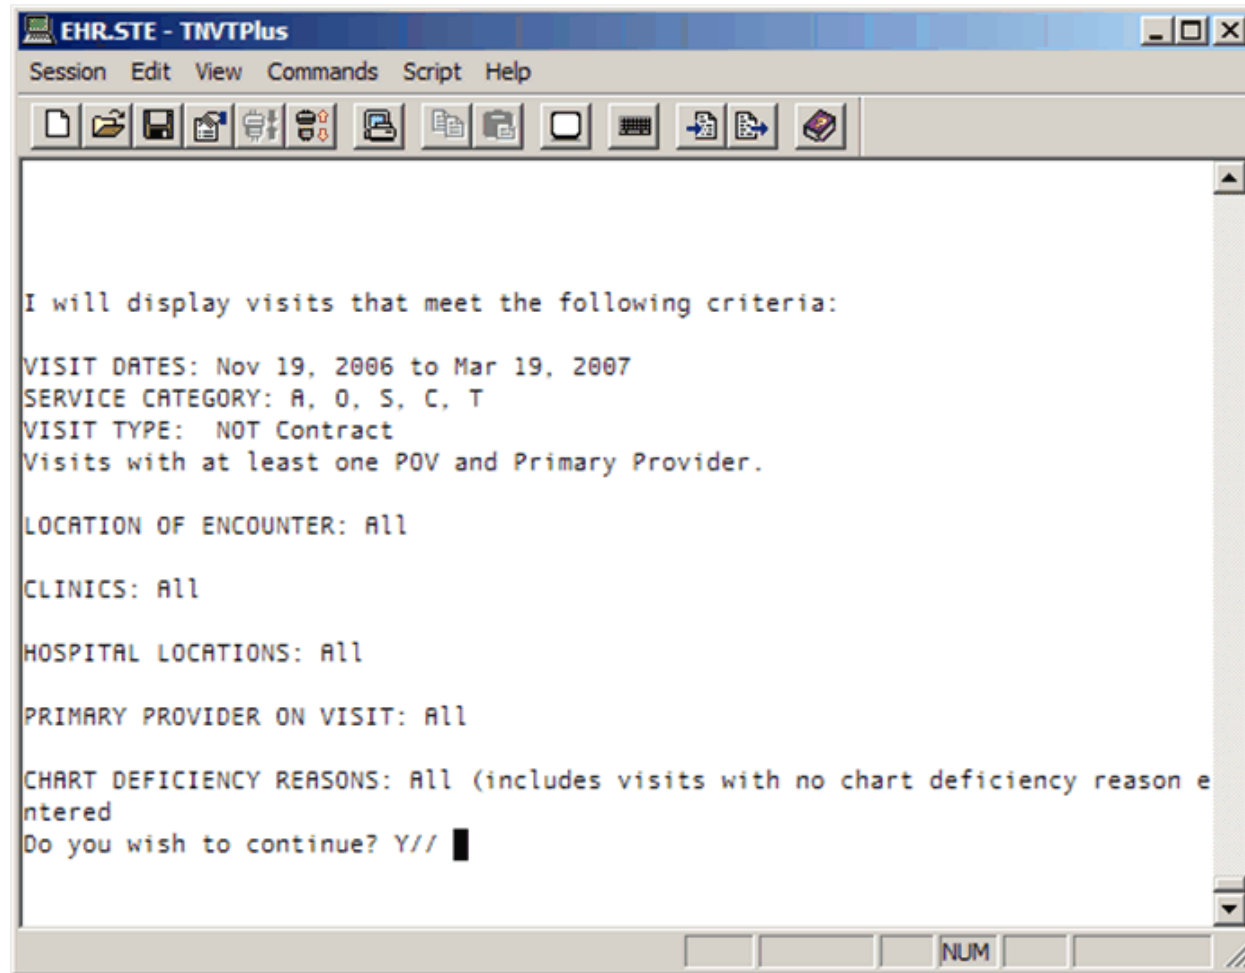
EHR.STE - TNVTPlus

Session Edit View Commands Script Help

I will display visits that meet the following criteria:

VISIT DATES: Nov 19, 2006 to Mar 19, 2007
SERVICE CATEGORY: A, O, S, C, T
VISIT TYPE: NOT Contract
Visits with at least one POV and Primary Provider.

LOCATION OF ENCOUNTER: All

CLINICS: All

HOSPITAL LOCATIONS: All

PRIMARY PROVIDER ON VISIT: All

CHART DEFICIENCY REASONS: All (includes visits with no chart deficiency reason entered
Do you wish to continue? Y//

NUM